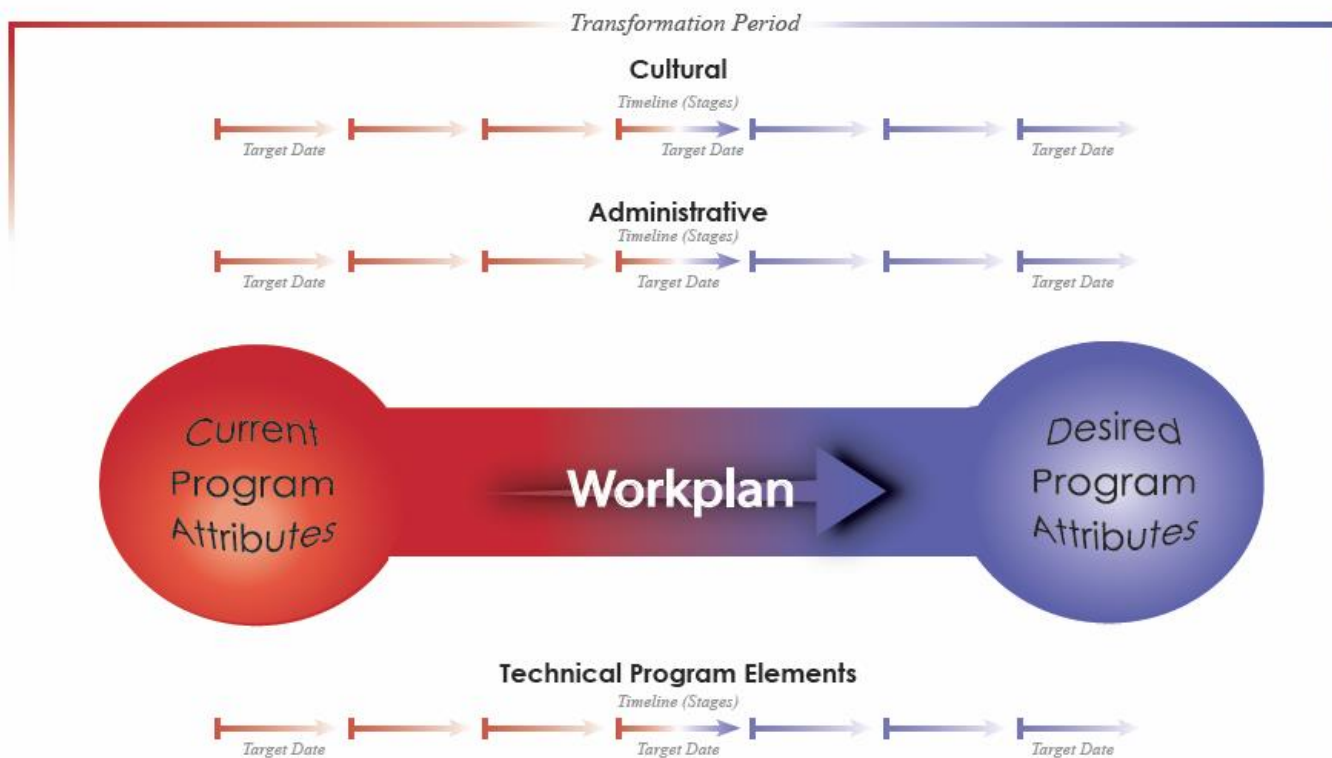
Transformation Period

Cultural

Timeline (Stages)

Target Date Target Date Target Date

Administrative

Timeline (Stages)

Target Date Target Date Target Date

Current Program Attributes

Workplan

Desired Program Attributes

Technical Program Elements

Timeline (Stages)

Target Date Target Date Target Date